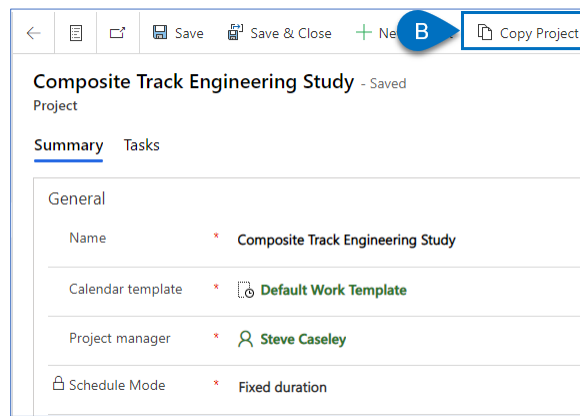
Save

Save & Close

Ne

B

Copy Project

Composite Track Engineering Study - Saved

Project

Summary

Tasks

General

Name * Composite Track Engineering Study

Calendar template * Default Work Template

Project manager * Steve Caseley

Schedule Mode * Fixed duration